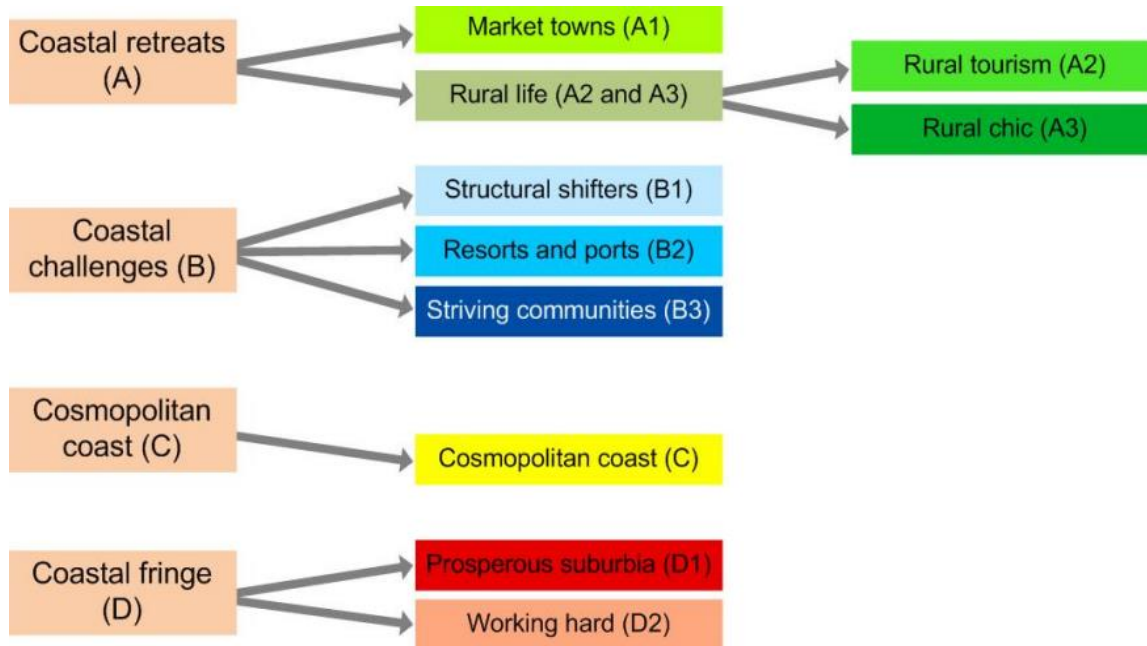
Coastal retreats (A)

Market towns (A1)

Rural life (A2 and A3)

Rural tourism (A2)

Rural chic (A3)

Coastal challenges (B)

Structural shifters (B1)

Resorts and ports (B2)

Striving communities (B3)

Cosmopolitan coast (C)

Cosmopolitan coast (C)

Coastal fringe (D)

Prosperous suburbia (D1)

Working hard (D2)